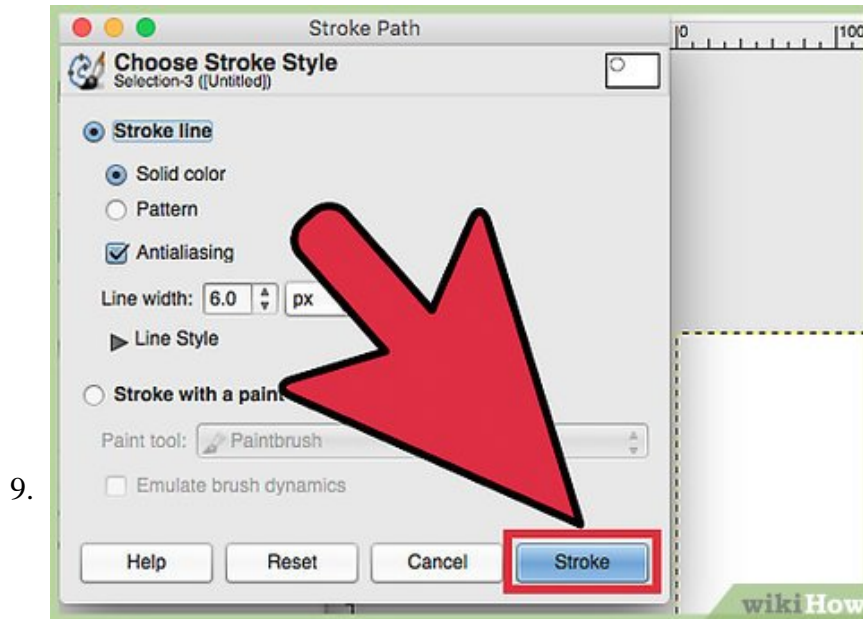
9.

Stroke Path

Choose Stroke Style
Selection-3 ([Untitled])

0 100

Stroke line

Solid color

Pattern

Antialiasing

Line width: 6.0 px

Line Style

Stroke with a paint

Paint tool: Paintbrush

Emulate brush dynamics

Help Reset Cancel Stroke

wikiHow